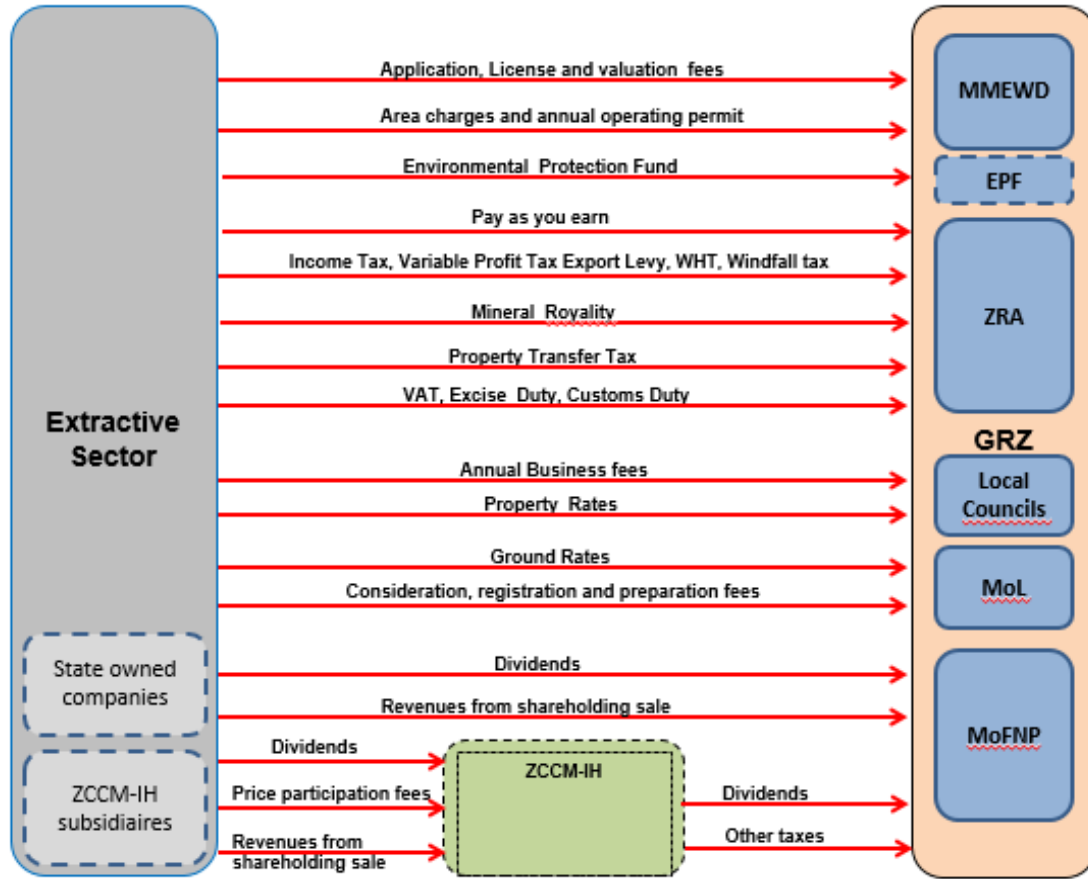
Extractive Sector

State owned companies

ZCCM-IH subsidiaires

Application, License and valuation fees
Area charges and annual operating permit
Environmental Protection Fund
Pay as you earn
Income Tax, Variable Profit Tax Export Levy, WHT, Windfall tax
Mineral Royality
Property Transfer Tax
VAT, Excise Duty, Customs Duty
Annual Business fees
Property Rates
Ground Rates
Consideration, registration and preparation fees
Dividends
Revenues from shareholding sale
Dividends
Price participation fees
Revenues from shareholding sale

ZCCM-IH

Dividends
Other taxes

GRZ
MMEWD
EPF
ZRA
Local Councils
MoL
MoFNP